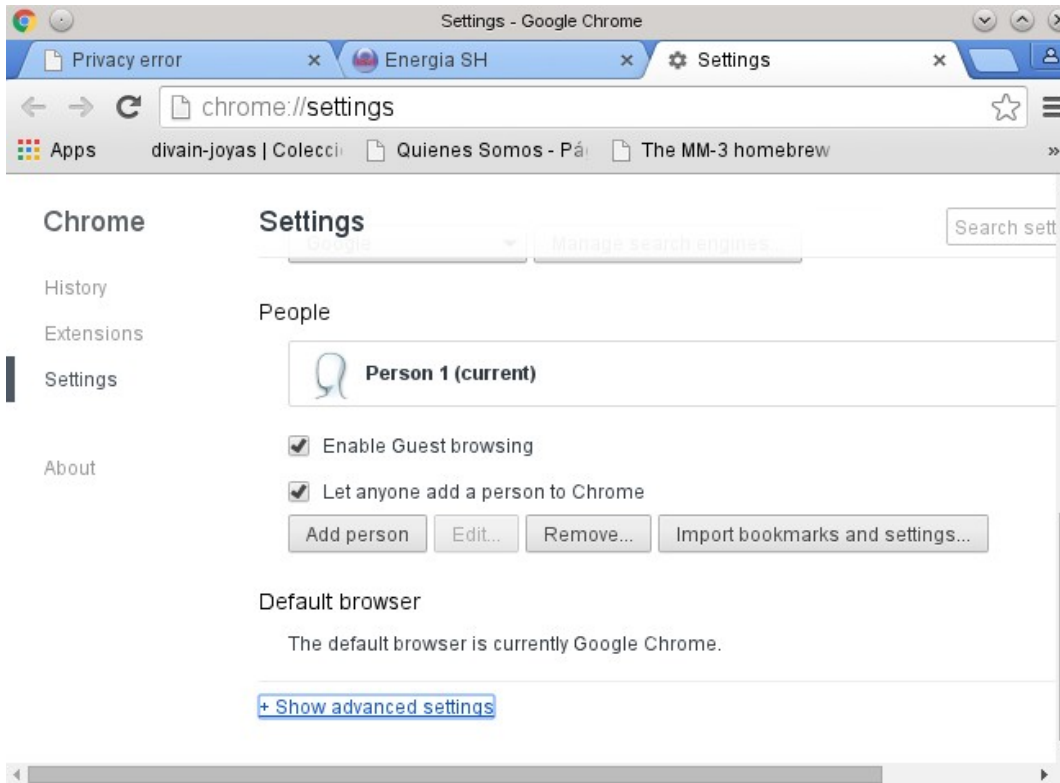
Settings - Google Chrome

Privacy error ×
Energia SH ×
Settings ×

chrome://settings

Apps
divain-joyas | Colecci
Quienes Somos - Pá
The MM-3 homebrew
»

Chrome

History
Extensions
Settings

About

Settings
Search sett

Google
Manage search engines...

People

Person 1 (current)

Enable Guest browsing
Let anyone add a person to Chrome

Add person
Edit...
Remove...
Import bookmarks and settings...

Default browser

The default browser is currently Google Chrome.

+ Show advanced settings